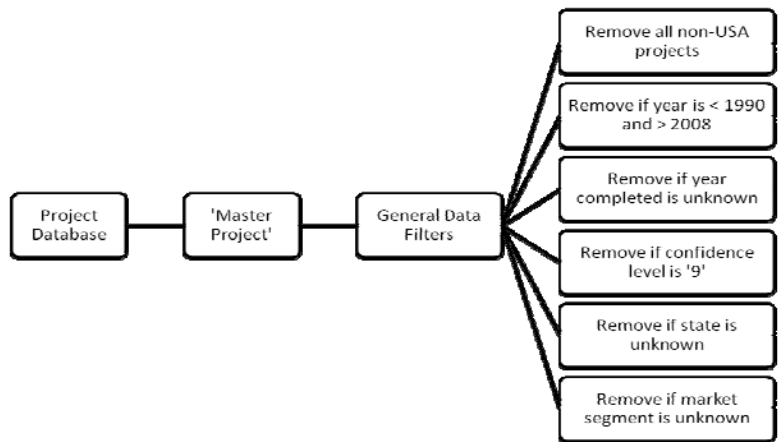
Project Database

'Master Project'

General Data Filters

Remove all non-USA projects

Remove if year is < 1990 and > 2008

Remove if year completed is unknown

Remove if confidence level is '9'

Remove if state is unknown

Remove if market segment is unknown